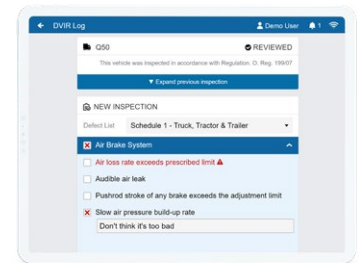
DVIR Log

Demo User 1

Q50

REVIEWED

This vehicle was inspected in accordance with Regulation. O. Reg. 199/07

▼ Expand previous inspection

NEW INSPECTION

Defect List Schedule 1 - Truck, Tractor & Trailer

Air Brake System

Air loss rate exceeds prescribed limit

Audible air leak

Pushrod stroke of any brake exceeds the adjustment limit

Slow air pressure build-up rate

Don't think it's too bad